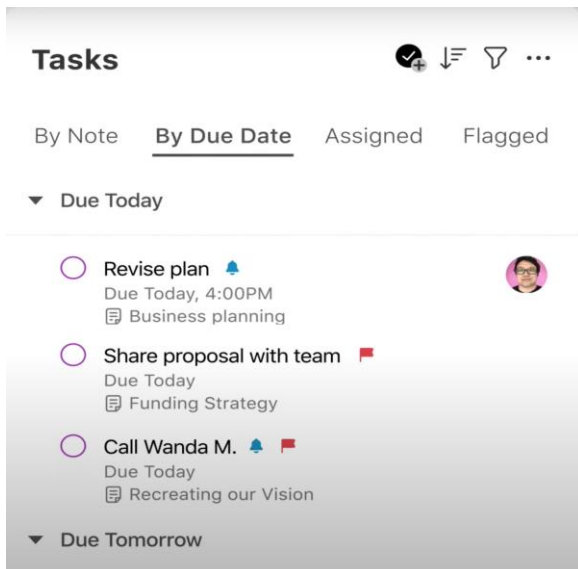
Tasks

By Note By Due Date Assigned Flagged

Due Today

Revise plan
Due Today, 4:00PM
Business planning

Share proposal with team
Due Today
Funding Strategy

Call Wanda M.
Due Today
Recreating our Vision

Due Tomorrow